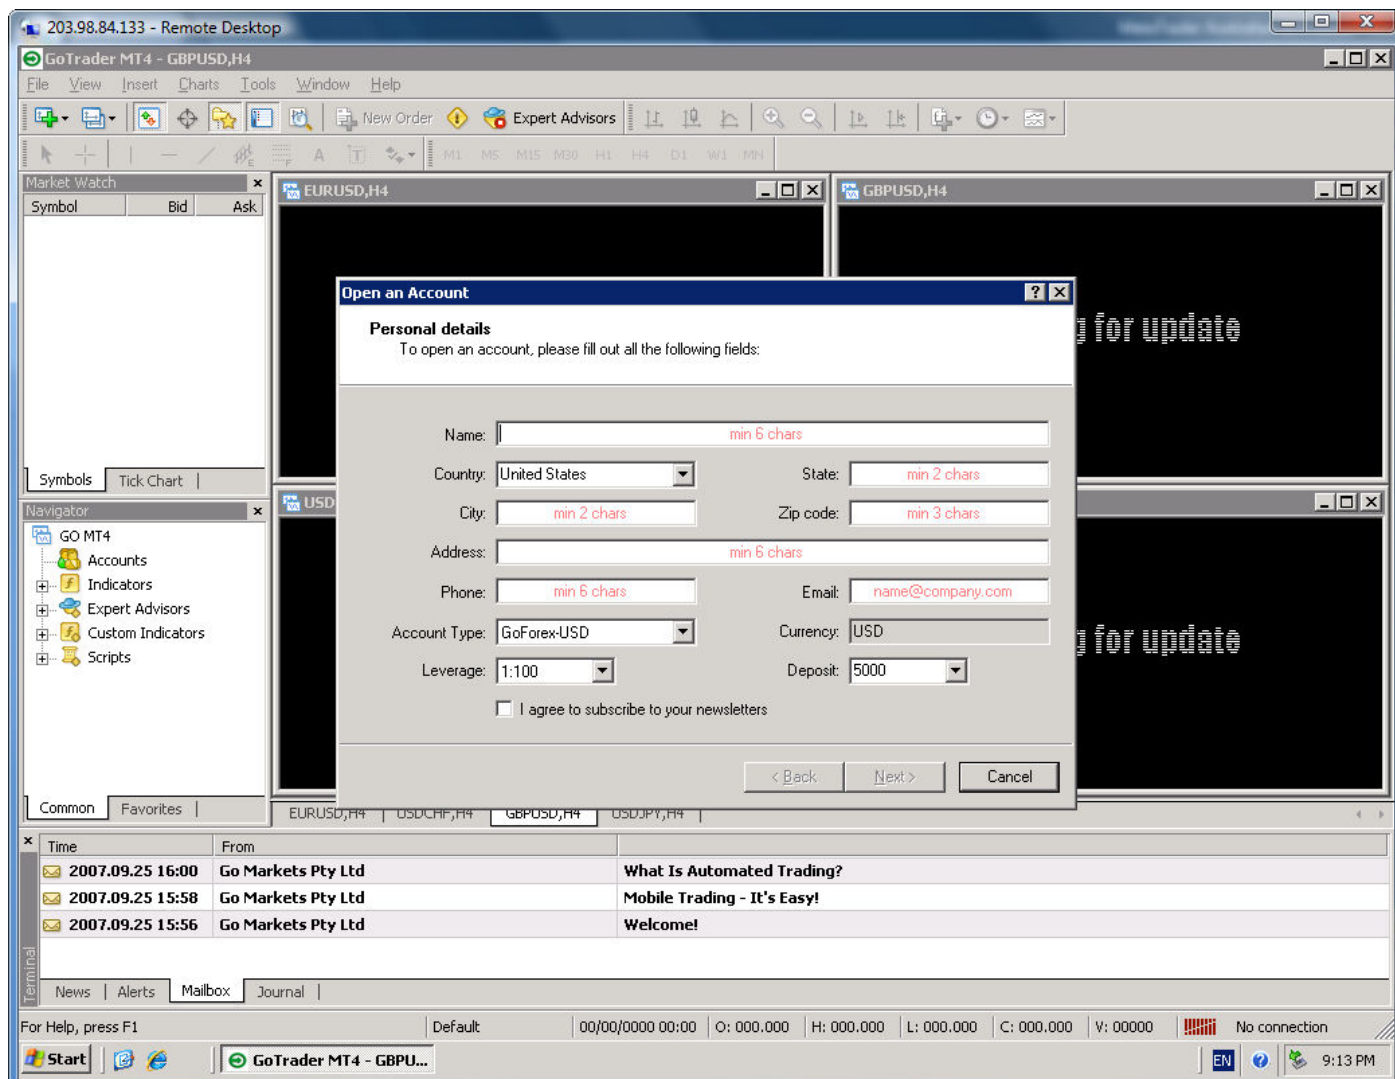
203.98.84.133 - Remote Desktop

GoTrader MT4 - GBPUSD,H4

File View Insert Charts Tools Window Help

New Order Expert Advisors

M1 M5 M15 M30 H1 H4 D1 W1 MN

Market Watch

| Symbol | Bid | Ask |
|---|---|---|

Symbols Tick Chart

Navigator

GO MT4
Accounts
Indicators
Expert Advisors
Custom Indicators
Scripts

Common Favorites

EURUSD,H4

GBPUSD,H4

USD

g for update

g for update

Open an Account

Personal details
To open an account, please fill out all the following fields:

Name: min 6 chars

Country: United States State: min 2 chars

City: min 2 chars Zip code: min 3 chars

Address: min 6 chars

Phone: min 6 chars Email: name@company.com

Account Type: GoForex-USD Currency: USD

Leverage: 1:100 Deposit: 5000

I agree to subscribe to your newsletters

< Back Next > Cancel

EURUSD,H4 USDCHF,H4 GBPUSD,H4 USDJPY,H4

| Time | From | |
|---|---|---|
| 2007.09.25 16:00 | Go Markets Pty Ltd | What Is Automated Trading? |
| 2007.09.25 15:58 | Go Markets Pty Ltd | Mobile Trading - It's Easy! |
| 2007.09.25 15:56 | Go Markets Pty Ltd | Welcome! |

Terminal

News Alerts Mailbox Journal

For Help, press F1 Default 00/00/0000 00:00 O: 000.000 H: 000.000 L: 000.000 C: 000.000 V: 00000 No connection

Start GoTrader MT4 - GBPU... EN 9:13 PM